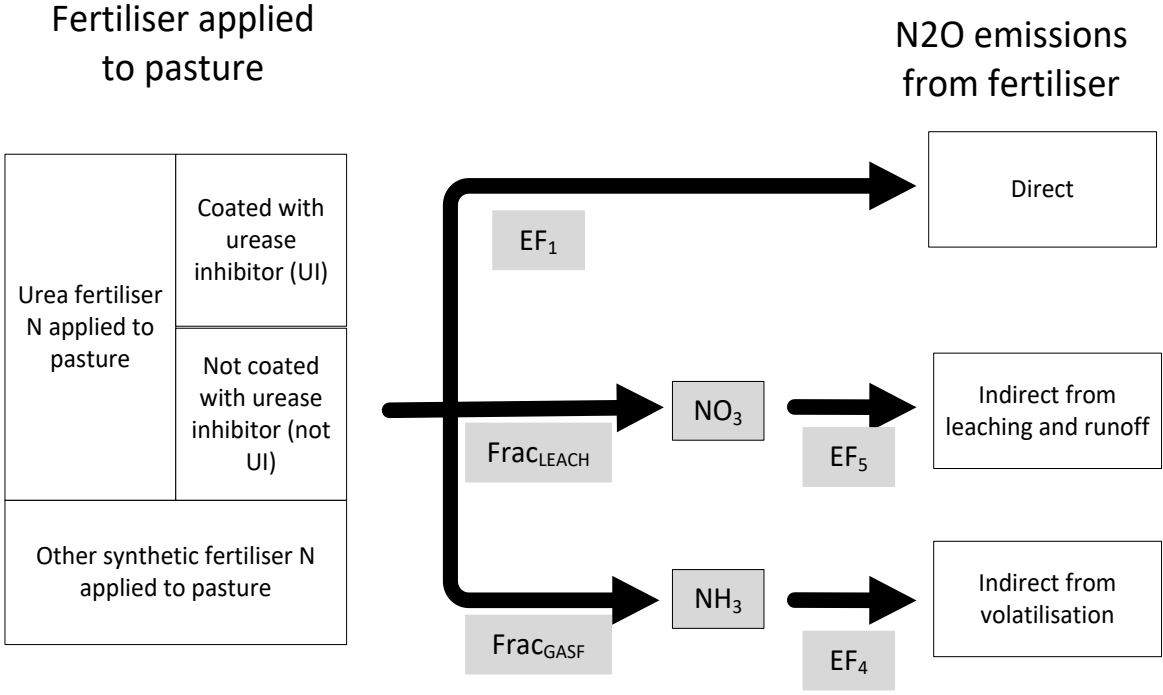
Fertiliser applied to pasture

N2O emissions from fertiliser

Urea fertiliser N applied to pasture

Coated with urease inhibitor (UI)

Not coated with urease inhibitor (not UI)

Other synthetic fertiliser N applied to pasture

$EF_1$

Direct

$NO_3$

$Frac_{LEACH}$

$EF_5$

Indirect from leaching and runoff

$NH_3$

$Frac_{GASF}$

$EF_4$

Indirect from volatilisation